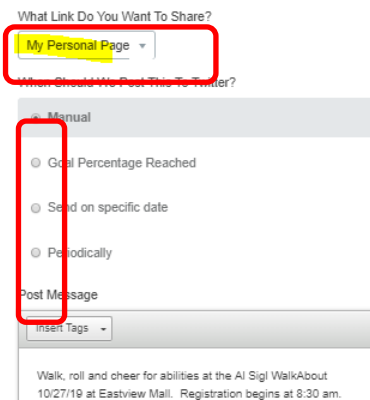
What Link Do You Want To Share?

My Personal Page

When Should We Post This To Twitter?

Manual

Goal Percentage Reached

Send on specific date

Periodically

Post Message

Insert Tags

Walk, roll and cheer for abilities at the Al Sigl WalkAbout 10/27/19 at Eastview Mall. Registration begins at 8:30 am.